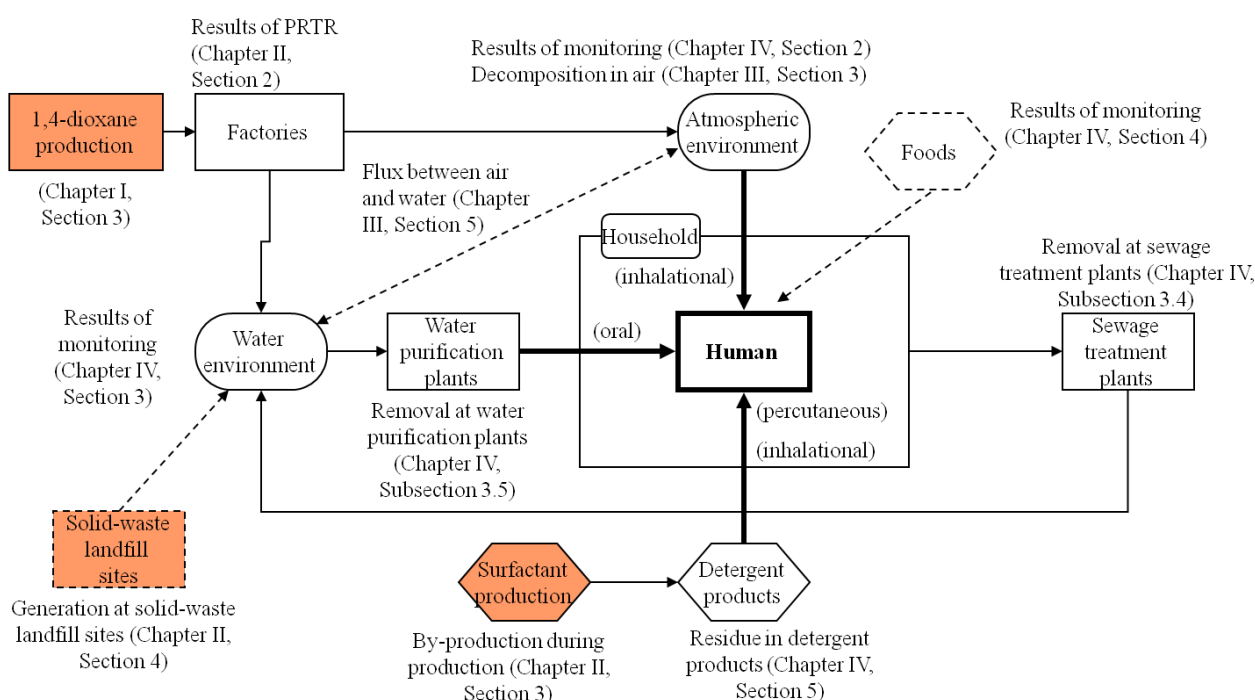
Results of PRTR (Chapter II, Section 2)

Results of monitoring (Chapter IV, Section 2)
Decomposition in air (Chapter III, Section 3)

1,4-dioxane production

(Chapter I, Section 3)

Factories

Atmospheric environment

Foods

Results of monitoring (Chapter IV, Section 4)

Flux between air and water (Chapter III, Section 5)

Household

(inhalational)

Removal at sewage treatment plants (Chapter IV, Subsection 3.4)

Results of monitoring (Chapter IV, Section 3)

Water environment

Water purification plants

(oral)

Human

Sewage treatment plants

Removal at water purification plants (Chapter IV, Subsection 3.5)

(percutaneous)

(inhalational)

Solid-waste landfill sites

Generation at solid-waste landfill sites (Chapter II, Section 4)

Surfactant production

Detergent products

By-production during production (Chapter II, Section 3)

Residue in detergent products (Chapter IV, Section 5)